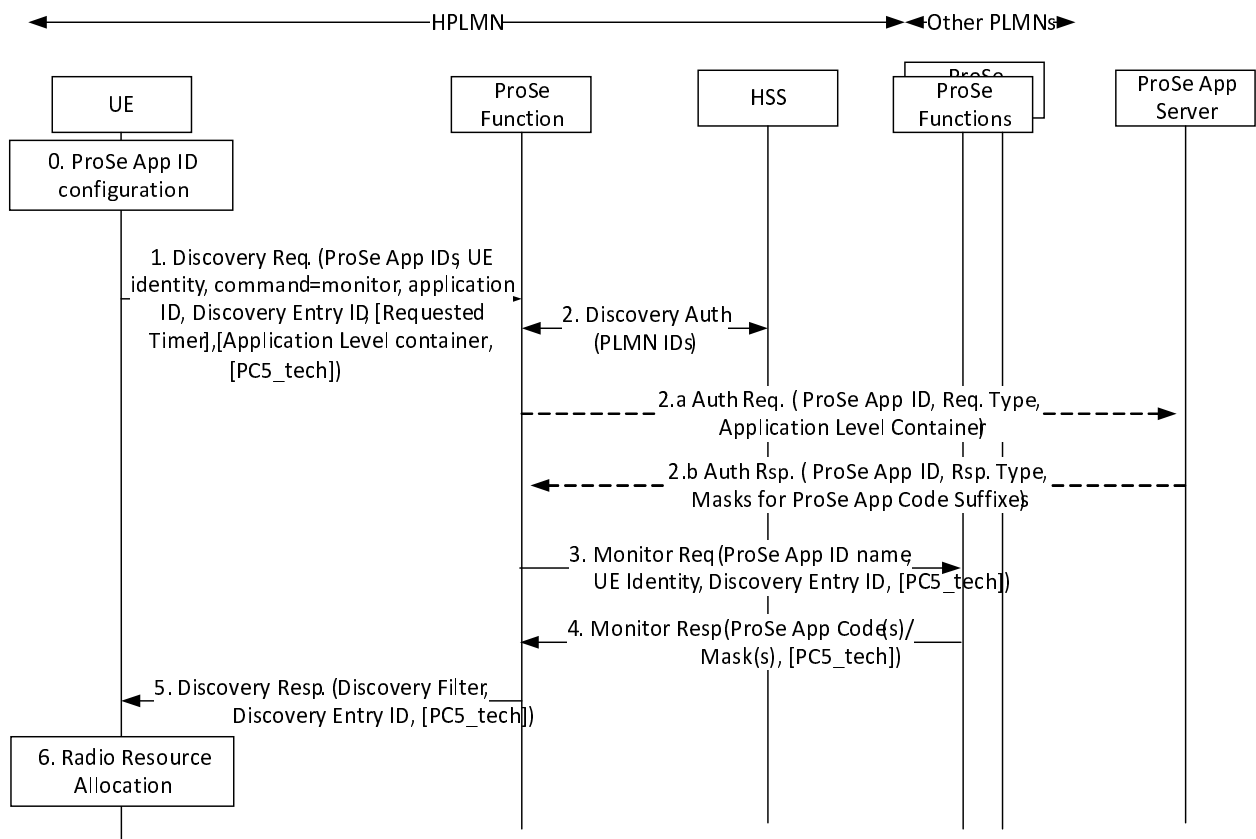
HPLMN

Other PLMNs

UE

ProSe Function

HSS

ProSe

ProSe Functions

ProSe App Server

0. ProSe App ID configuration

1. Discovery Req. (ProSe App IDs, UE identity, command=monitor, application ID, Discovery Entry ID, [Requested Timer],[Application Level container, [PC5_tech])

2. Discovery Auth (PLMN IDs)

2.a Auth Req. ( ProSe App ID, Req. Type, Application Level Container)

2.b Auth Rsp. ( ProSe App ID, Rsp. Type, Masks for ProSe App Code Suffixes)

3. Monitor Req (ProSe App ID name, UE Identity, Discovery Entry ID, [PC5_tech])

4. Monitor Resp (ProSe App Code(s)/ Mask(s), [PC5_tech])

5. Discovery Resp. (Discovery Filter, Discovery Entry ID, [PC5_tech])

6. Radio Resource Allocation